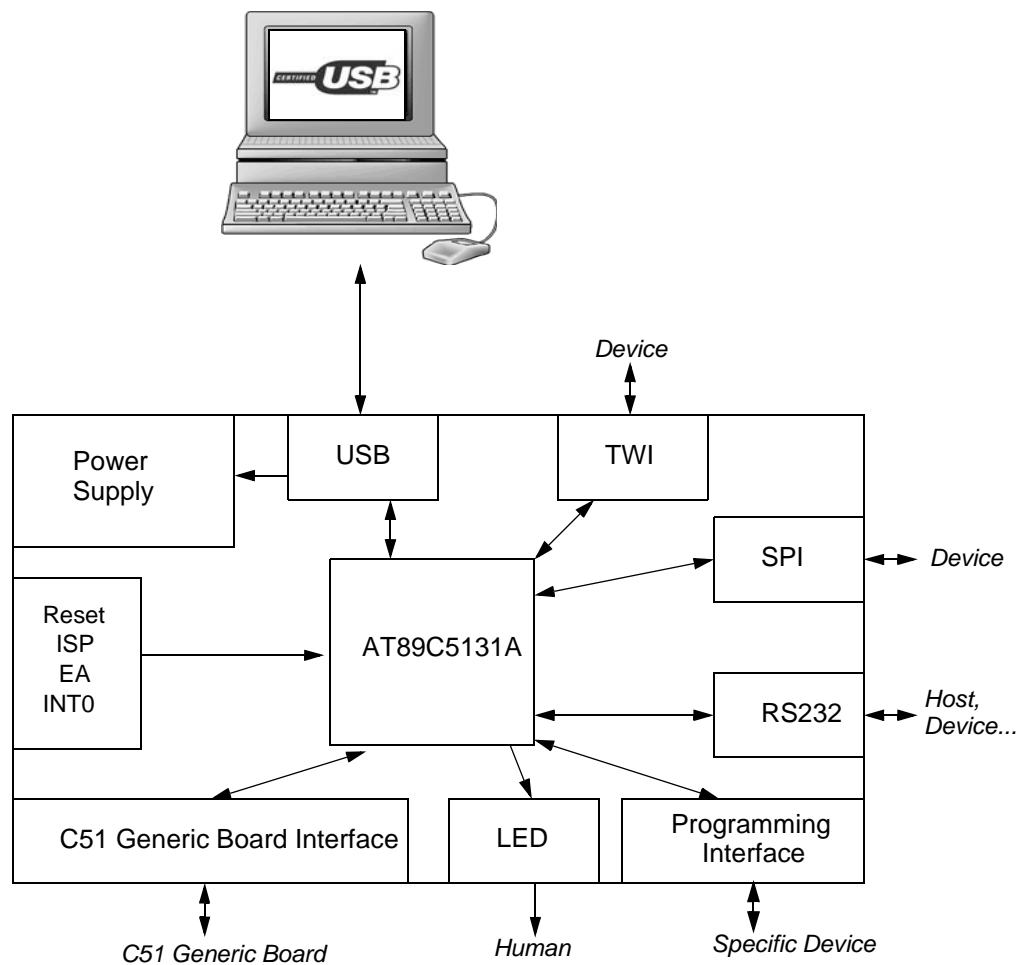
CERTIFIED USB

Device

Power Supply

USB

TWI

SPI

Device

Reset
ISP
EA
INT0

AT89C5131A

RS232

Host, Device...

C51 Generic Board Interface

LED

Programming Interface

C51 Generic Board

Human

Specific Device